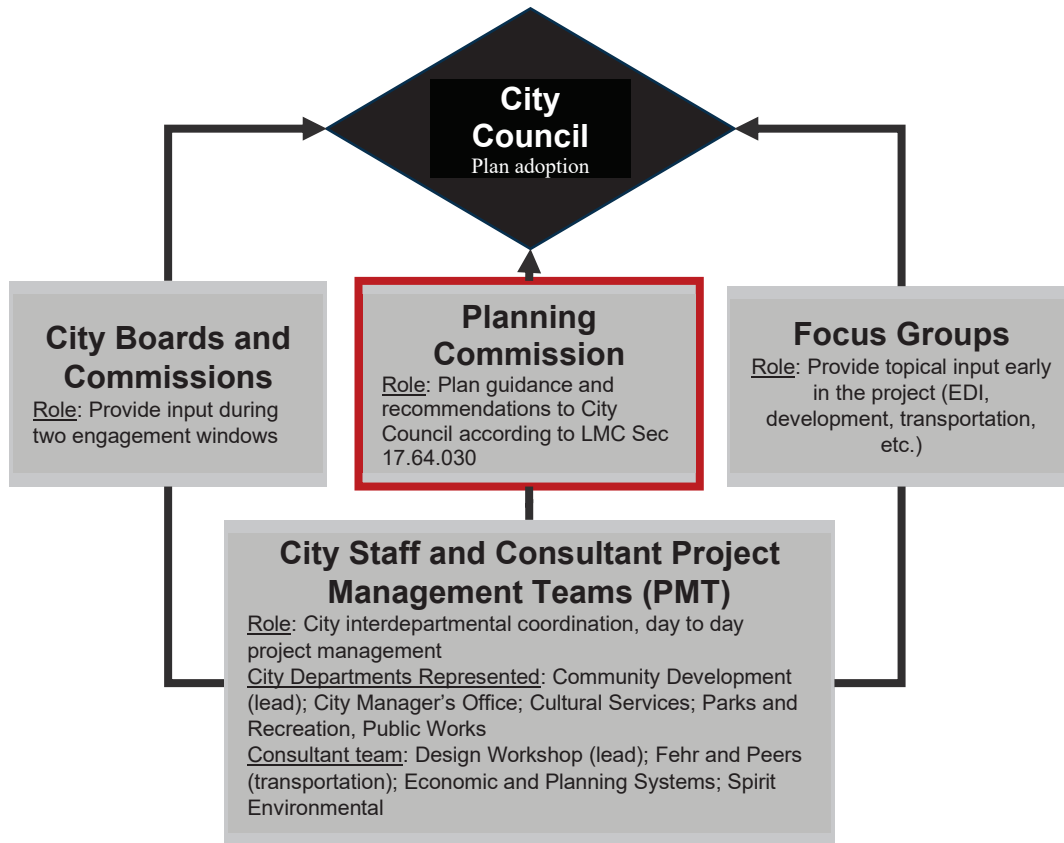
City Council
Plan adoption

City Boards and Commissions
Role: Provide input during two engagement windows

Planning Commission
Role: Plan guidance and recommendations to City Council according to LMC Sec 17.64.030

Focus Groups
Role: Provide topical input early in the project (EDI, development, transportation, etc.)

City Staff and Consultant Project Management Teams (PMT)
Role: City interdepartmental coordination, day to day project management
City Departments Represented: Community Development (lead); City Manager's Office; Cultural Services; Parks and Recreation, Public Works
Consultant team: Design Workshop (lead); Fehr and Peers (transportation); Economic and Planning Systems; Spirit Environmental